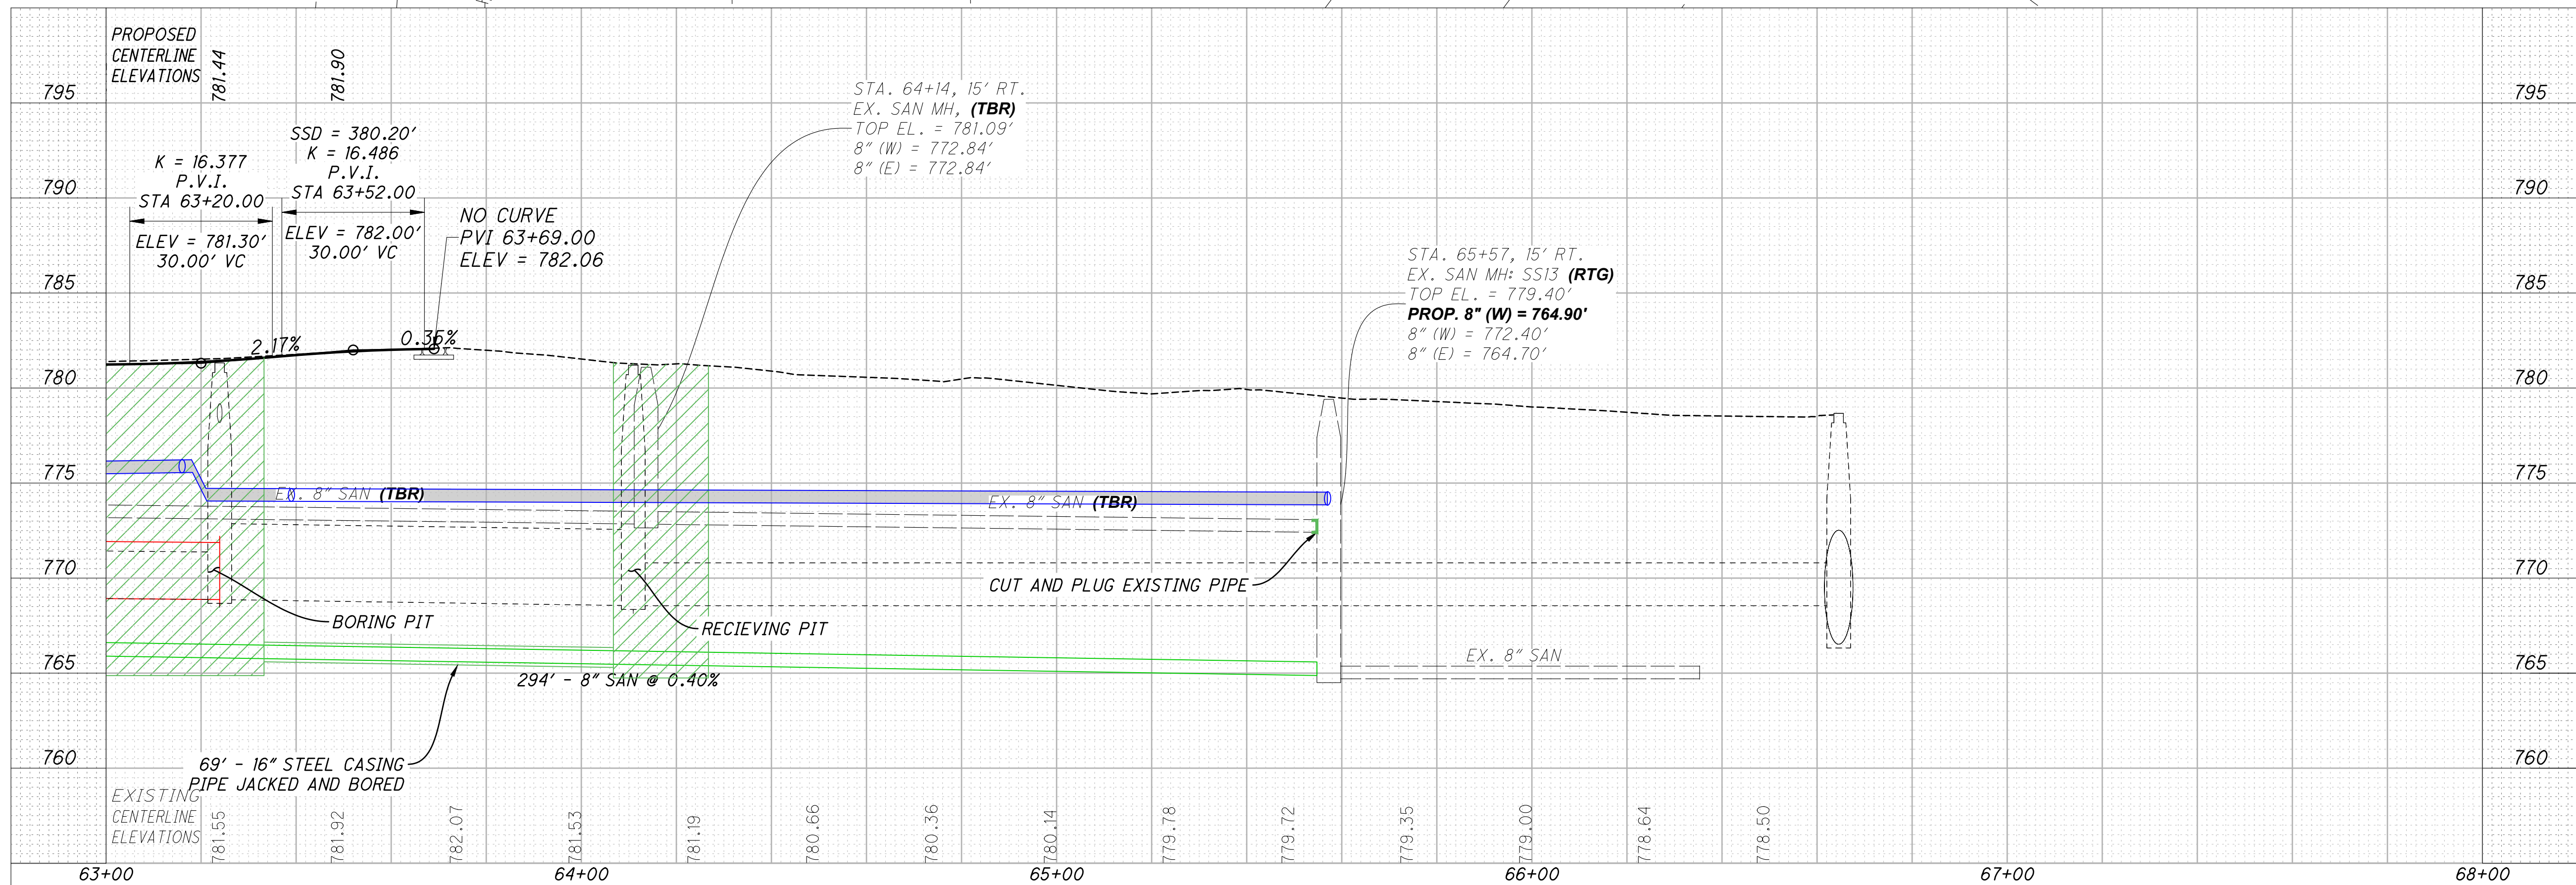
PROPOSED CENTERLINE ELEVATIONS
781.44
781.90

795
790
785
780
775
770
765
760

K = 16.377
P.V.I.
STA 63+20.00
ELEV = 781.30'
30.00' VC

SSD = 380.20'
K = 16.486
P.V.I.
STA 63+52.00
ELEV = 782.00'
30.00' VC

NO CURVE
PVI 63+69.00
ELEV = 782.06

STA. 64+14, 15' RT.
EX. SAN MH, (TBR)
TOP EL. = 781.09'
8" (W) = 772.84'
8" (E) = 772.84'

STA. 65+57, 15' RT.
EX. SAN MH: SS13 (RTG)
TOP EL. = 779.40'
PROP. 8" (W) = 764.90'
8" (W) = 772.40'
8" (E) = 764.70'

2.17%
0.35%

EX. 8" SAN (TBR)
EX. 8" SAN (TBR)
CUT AND PLUG EXISTING PIPE
BORING PIT
RECIEVING PIT
EX. 8" SAN
294' - 8" SAN @ 0.40%
69' - 16" STEEL CASING PIPE JACKED AND BORED

EXISTING CENTERLINE ELEVATIONS
781.55
781.92
782.07
781.53
781.19
780.66
780.36
780.14
779.78
779.72
779.35
779.00
778.64
778.50

795
790
785
780
775
770
765
760

63+00
64+00
65+00
66+00
67+00
68+00